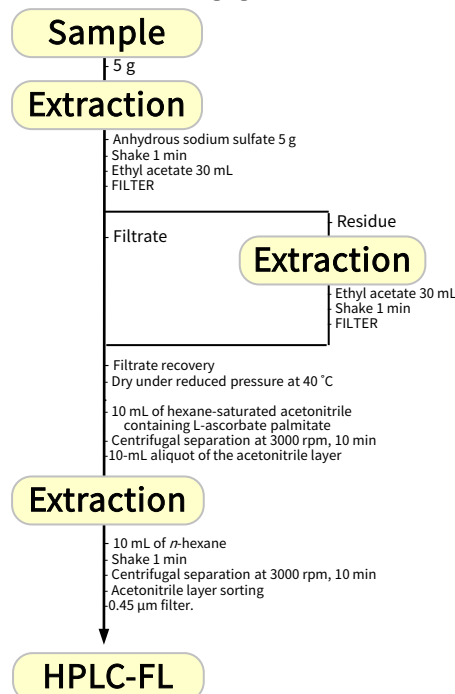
Sample

5 g

Extraction

Anhydrous sodium sulfate 5 g
Shake 1 min
Ethyl acetate 30 mL
FILTER

Filtrate

Residue

Extraction

Ethyl acetate 30 mL
Shake 1 min
FILTER

Filtrate recovery
Dry under reduced pressure at 40 ˚C

10 mL of hexane-saturated acetonitrile containing L-ascorbate palmitate
Centrifugal separation at 3000 rpm, 10 min
10-mL aliquot of the acetonitrile layer

Extraction

10 mL of *n*-hexane
Shake 1 min
Centrifugal separation at 3000 rpm, 10 min
Acetonitrile layer sorting
0.45 µm filter.

HPLC-FL